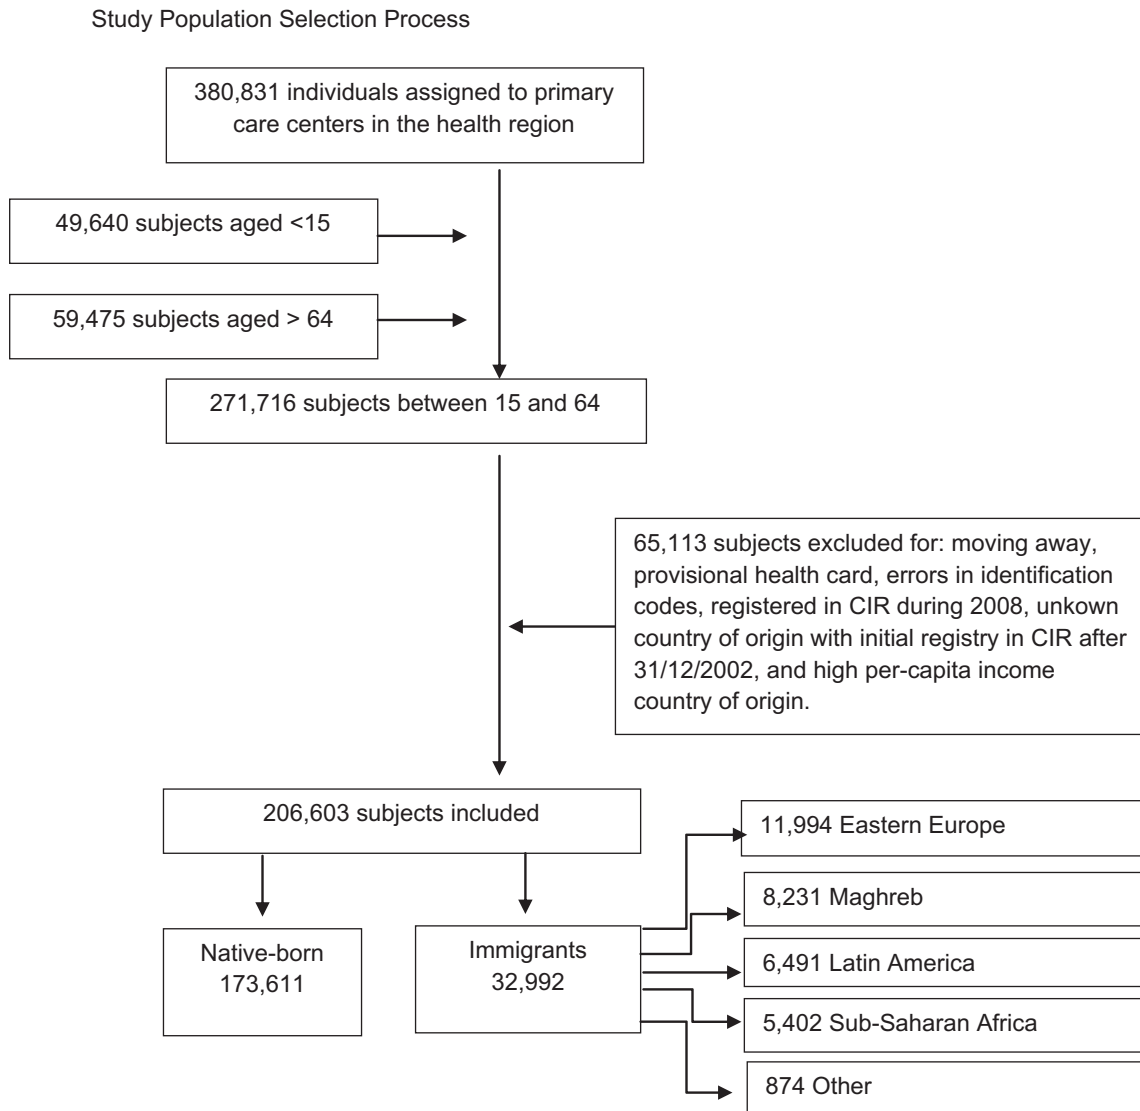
Study Population Selection Process

380,831 individuals assigned to primary care centers in the health region

49,640 subjects aged <15

59,475 subjects aged > 64

271,716 subjects between 15 and 64

65,113 subjects excluded for: moving away, provisional health card, errors in identification codes, registered in CIR during 2008, unkown country of origin with initial registry in CIR after 31/12/2002, and high per-capita income country of origin.

206,603 subjects included

Native-born 173,611

Immigrants 32,992

11,994 Eastern Europe

8,231 Maghreb

6,491 Latin America

5,402 Sub-Saharan Africa

874 Other